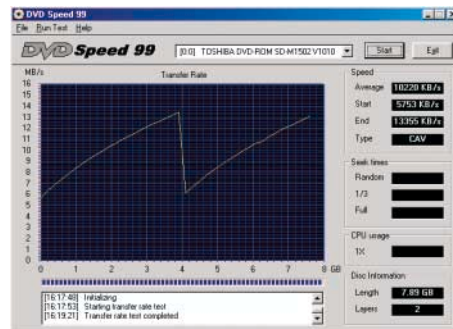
DVD Speed 99

File Run Test Help

DVD Speed 99

[0:0] TOSHIBA DVD-ROM SD-M1502 V1010

Start

Exit

MB/s

Transfer Rate

16
15
14
13
12
11
10
9
8
7
6
5
4
3
2
1
0

0 1 2 3 4 5 6 7 8 GB

[16:17:48] Initializing
[16:17:53] Starting transfer rate test
[16:19:21] Transfer rate test completed

Speed

Average 10220 KB/s

Start 5753 KB/s

End 13355 KB/s

Type CAV

Seek times

Random

1/3

Full

CPU usage

1X

Disc Information

Length 7.89 GB

Layers 2